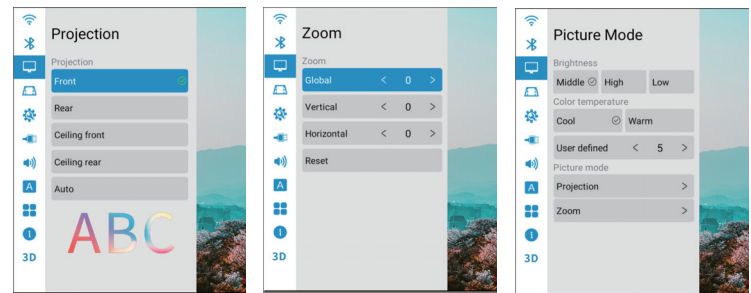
Projection

Projection

Front

Rear

Ceiling front

Ceiling rear

Auto

ABC

3D

Zoom

Zoom

Global < 0 >

Vertical < 0 >

Horizontal < 0 >

Reset

3D

Picture Mode

Brightness

Middle

High

Low

Color temperature

Cool

Warm

User defined < 5 >

Picture mode

Projection >

Zoom >

3D